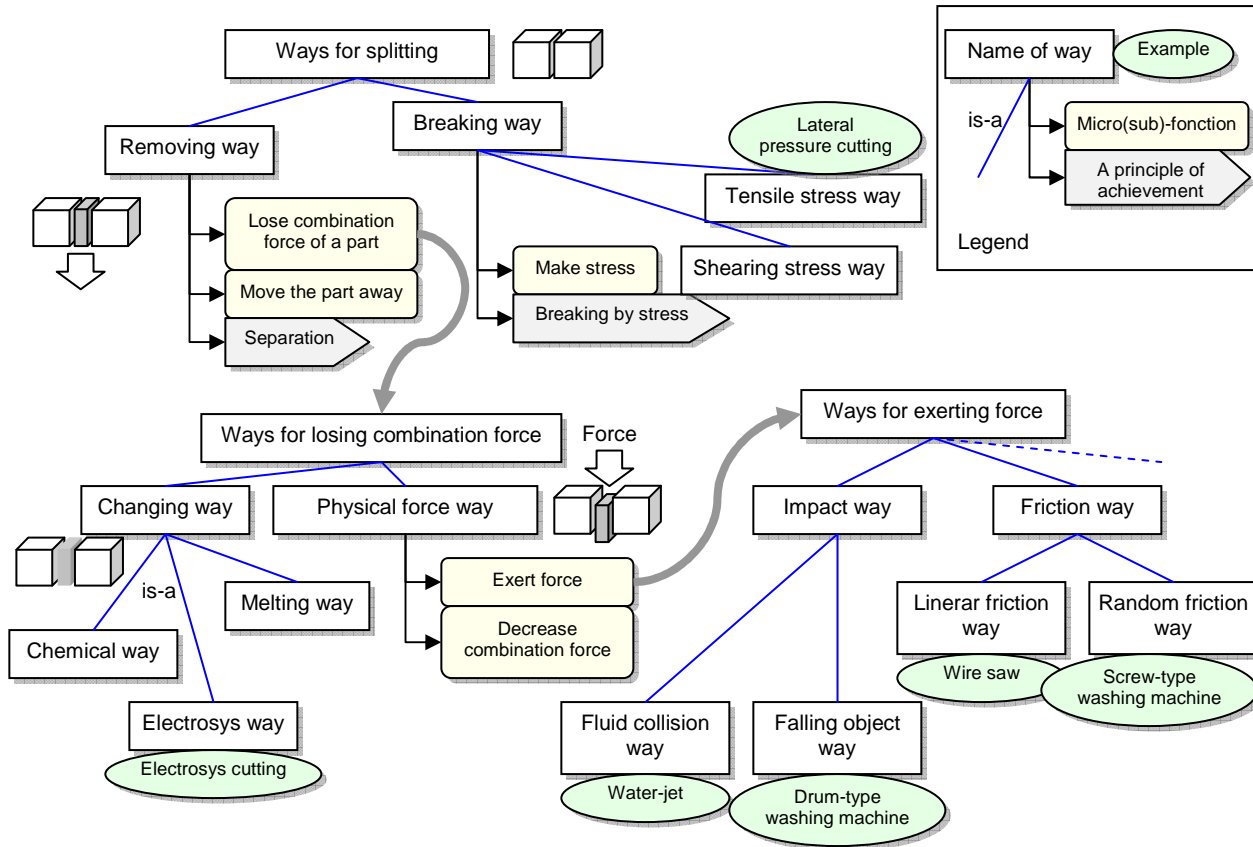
Ways for splitting

Name of way
Example
is-a
Micro(sub)-fonction
A principle of achievement
Legend

Removing way
Lose combination force of a part
Move the part away
Separation

Breaking way
Lateral pressure cutting
Tensile stress way
Make stress
Shearing stress way
Breaking by stress

Ways for losing combination force
Force
Changing way
is-a
Melting way
Chemical way
Electrosys way
Electrosys cutting

Physical force way
Exert force
Decrease combination force

Ways for exerting force
Impact way
Friction way
Linerar friction way
Wire saw
Random friction way
Screw-type washing machine
Fluid collision way
Water-jet
Falling object way
Drum-type washing machine